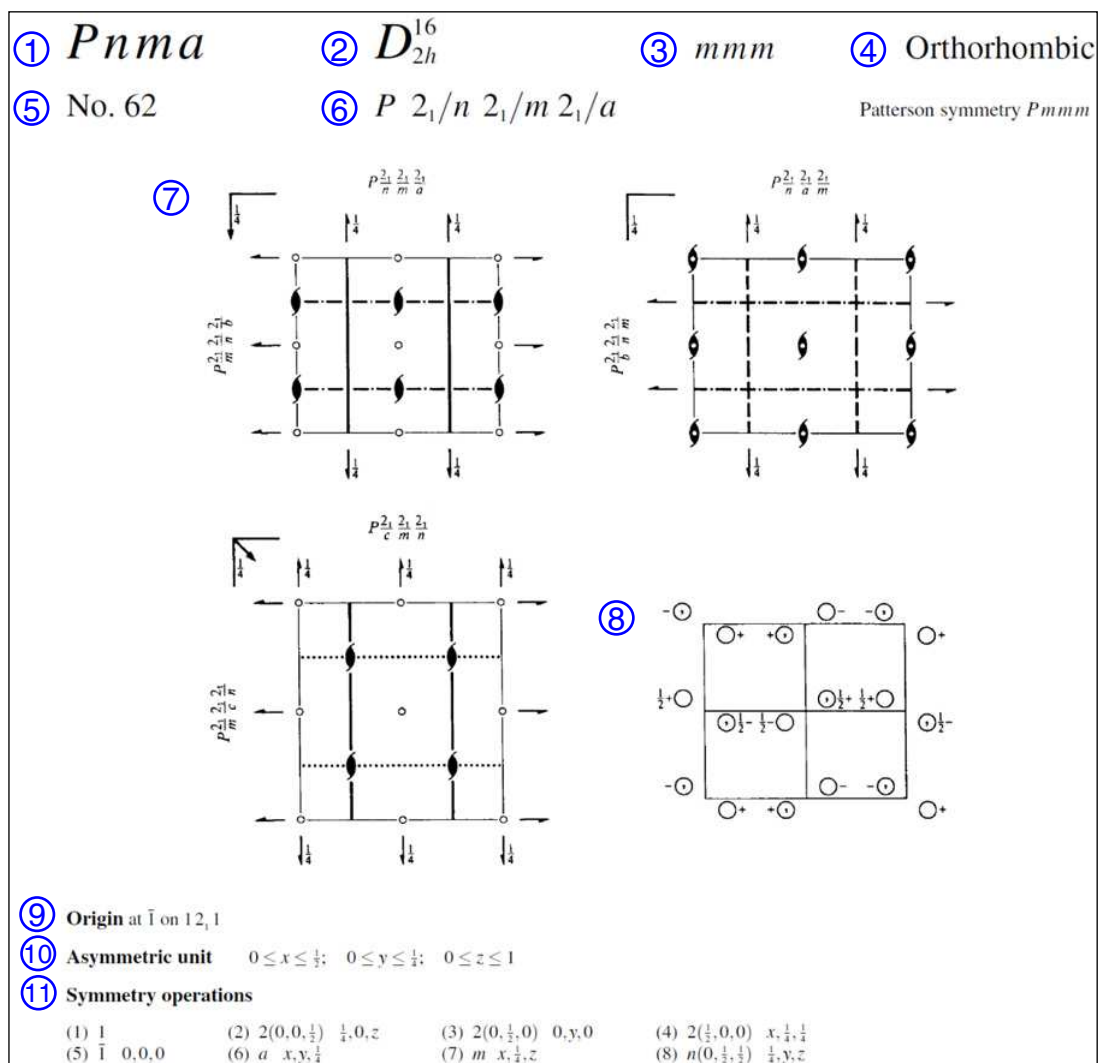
① $Pnma$ ② $D_{2h}^{16}$ ③ $mmm$ ④ Orthorhombic

⑤ No. 62 ⑥ $P\ 2_1/n\ 2_1/m\ 2_1/a$ Patterson symmetry $Pmmm$

⑦

$P\frac{2_1}{n}\frac{2_1}{m}\frac{2_1}{a}$

$\frac{1}{4}$ $\frac{1}{4}$ $\frac{1}{4}$

$P\frac{2_1}{m}\frac{2_1}{n}\frac{2_1}{b}$

$\frac{1}{4}$ $\frac{1}{4}$

$P\frac{2_1}{n}\frac{2_1}{a}\frac{2_1}{m}$

$\frac{1}{4}$ $\frac{1}{4}$ $\frac{1}{4}$

$P\frac{2_1}{b}\frac{2_1}{n}\frac{2_1}{m}$

$\frac{1}{4}$ $\frac{1}{4}$

$P\frac{2_1}{c}\frac{2_1}{m}\frac{2_1}{n}$

$\frac{1}{4}$ $\frac{1}{4}$ $\frac{1}{4}$ $\frac{1}{4}$

$P\frac{2_1}{m}\frac{2_1}{c}\frac{2_1}{n}$

$\frac{1}{4}$ $\frac{1}{4}$ $\frac{1}{4}$

⑧

- + + - - + + $\frac{1}{2}$+ $\frac{1}{2}$+ $\frac{1}{2}$+ $\frac{1}{2}$- $\frac{1}{2}$- $\frac{1}{2}$- - - - + + +

⑨ **Origin** at $\bar{1}$ on $1\,2_1\,1$

⑩ **Asymmetric unit** $0 \le x \le \frac{1}{2};\quad 0 \le y \le \frac{1}{4};\quad 0 \le z \le 1$

⑪ **Symmetry operations**

(1) 1 (2) $2(0,0,\frac{1}{2})$ $\frac{1}{4},0,z$ (3) $2(0,\frac{1}{2},0)$ $0,y,0$ (4) $2(\frac{1}{2},0,0)$ $x,\frac{1}{4},\frac{1}{4}$
(5) $\bar{1}$ $0,0,0$ (6) $a$ $x,y,\frac{1}{4}$ (7) $m$ $x,\frac{1}{4},z$ (8) $n(0,\frac{1}{2},\frac{1}{2})$ $\frac{1}{4},y,z$